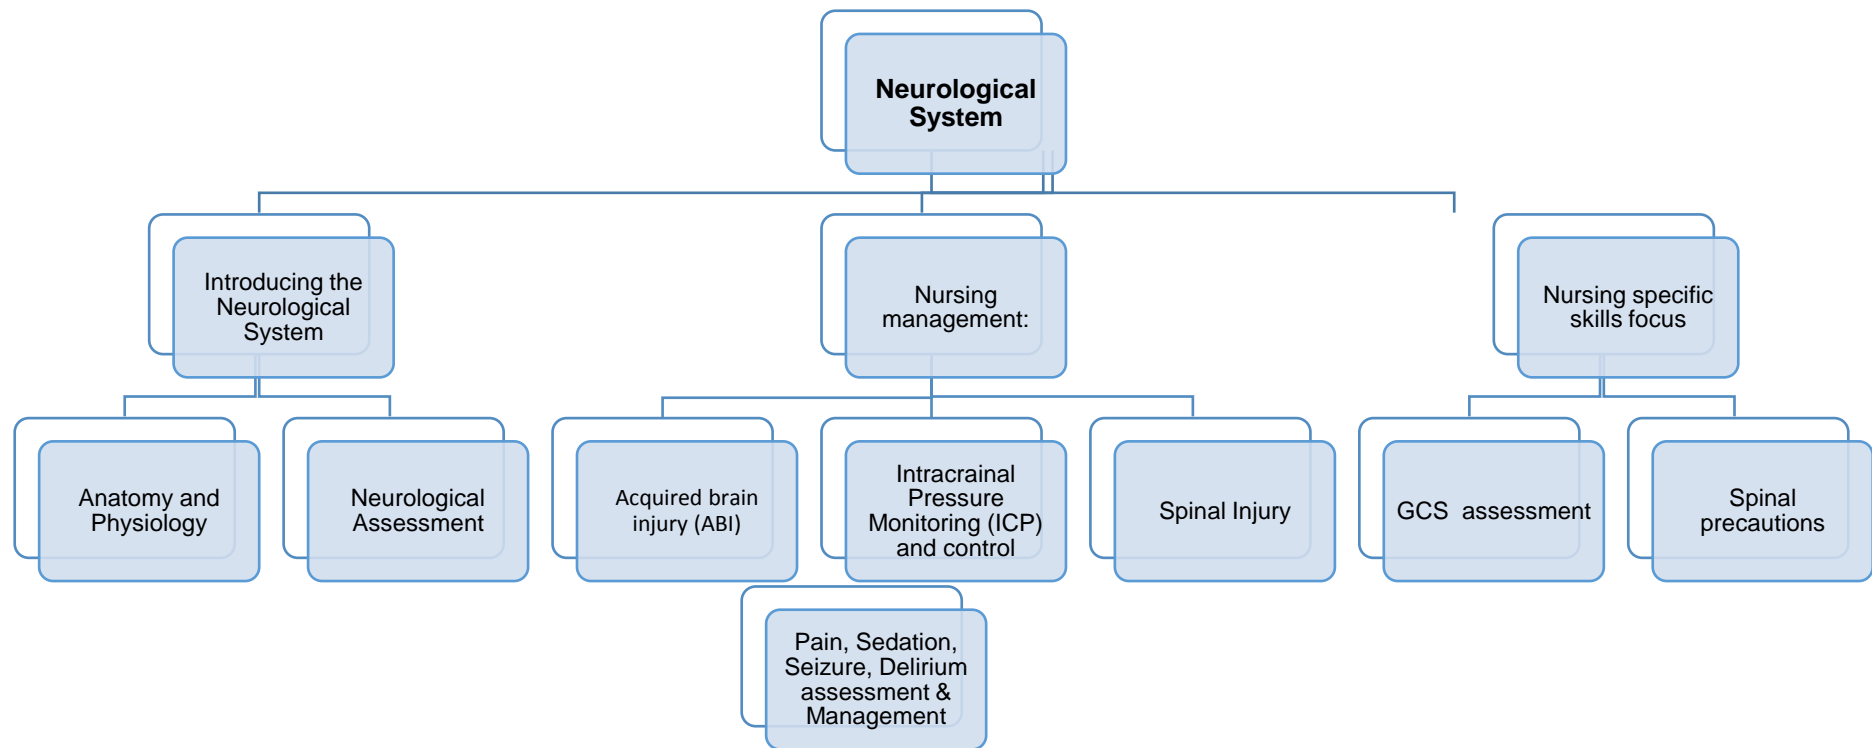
Neurological System

Introducing the Neurological System

Nursing management:

Nursing specific skills focus

Anatomy and Physiology

Neurological Assessment

Acquired brain injury (ABI)

Intracrainal Pressure Monitoring (ICP) and control

Spinal Injury

GCS assessment

Spinal precautions

Pain, Sedation, Seizure, Delirium assessment & Management